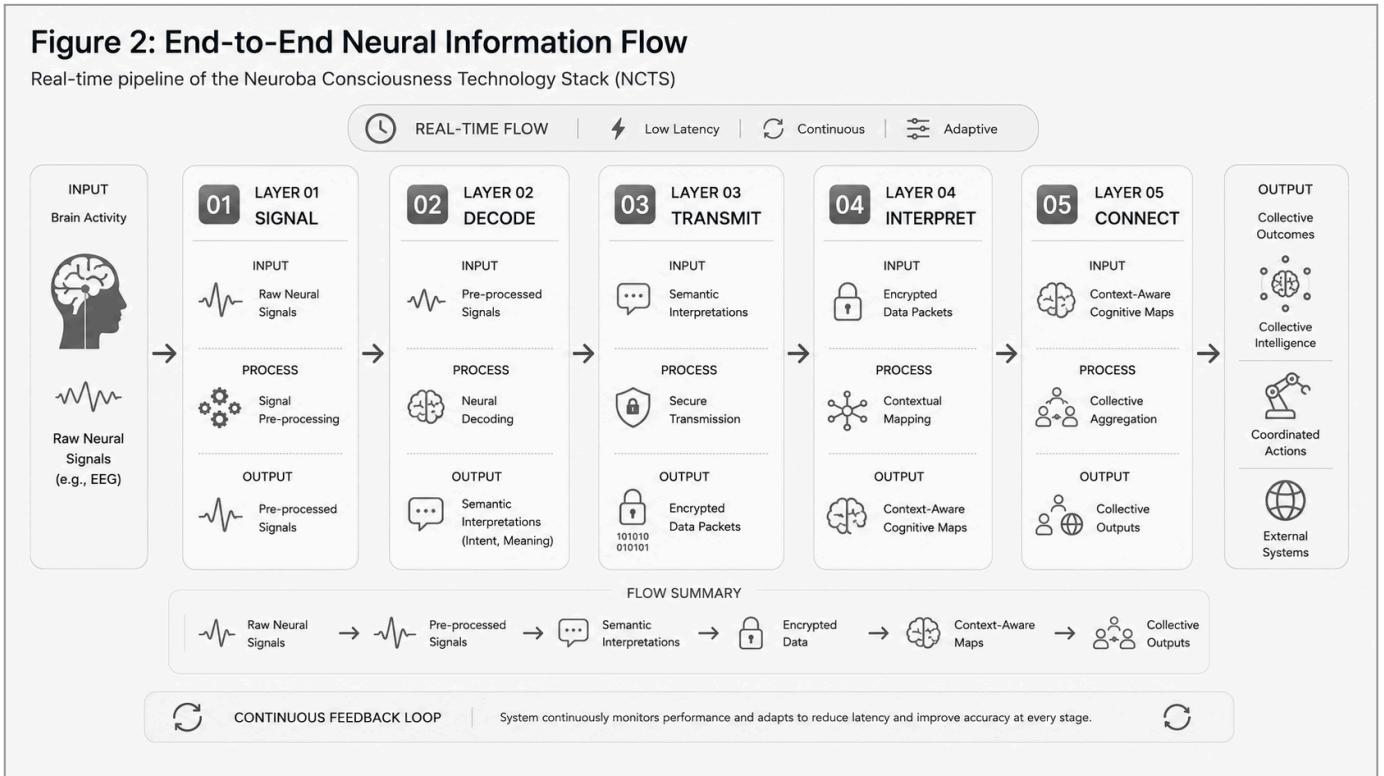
# Figure 2: End-to-End Neural Information Flow

Real-time pipeline of the Neuroba Consciousness Technology Stack (NCTS)

REAL-TIME FLOW | Low Latency | Continuous | Adaptive

INPUT
Brain Activity

Raw Neural Signals (e.g., EEG)

01 LAYER 01 SIGNAL

INPUT
Raw Neural Signals

PROCESS
Signal Pre-processing

OUTPUT
Pre-processed Signals

02 LAYER 02 DECODE

INPUT
Pre-processed Signals

PROCESS
Neural Decoding

OUTPUT
Semantic Interpretations (Intent, Meaning)

03 LAYER 03 TRANSMIT

INPUT
Semantic Interpretations

PROCESS
Secure Transmission

OUTPUT
101010 010101
Encrypted Data Packets

04 LAYER 04 INTERPRET

INPUT
Encrypted Data Packets

PROCESS
Contextual Mapping

OUTPUT
Context-Aware Cognitive Maps

05 LAYER 05 CONNECT

INPUT
Context-Aware Cognitive Maps

PROCESS
Collective Aggregation

OUTPUT
Collective Outputs

OUTPUT
Collective Outcomes

Collective Intelligence

Coordinated Actions

External Systems

FLOW SUMMARY

Raw Neural Signals → Pre-processed Signals → Semantic Interpretations → Encrypted Data → Context-Aware Maps → Collective Outputs

CONTINUOUS FEEDBACK LOOP | System continuously monitors performance and adapts to reduce latency and improve accuracy at every stage.